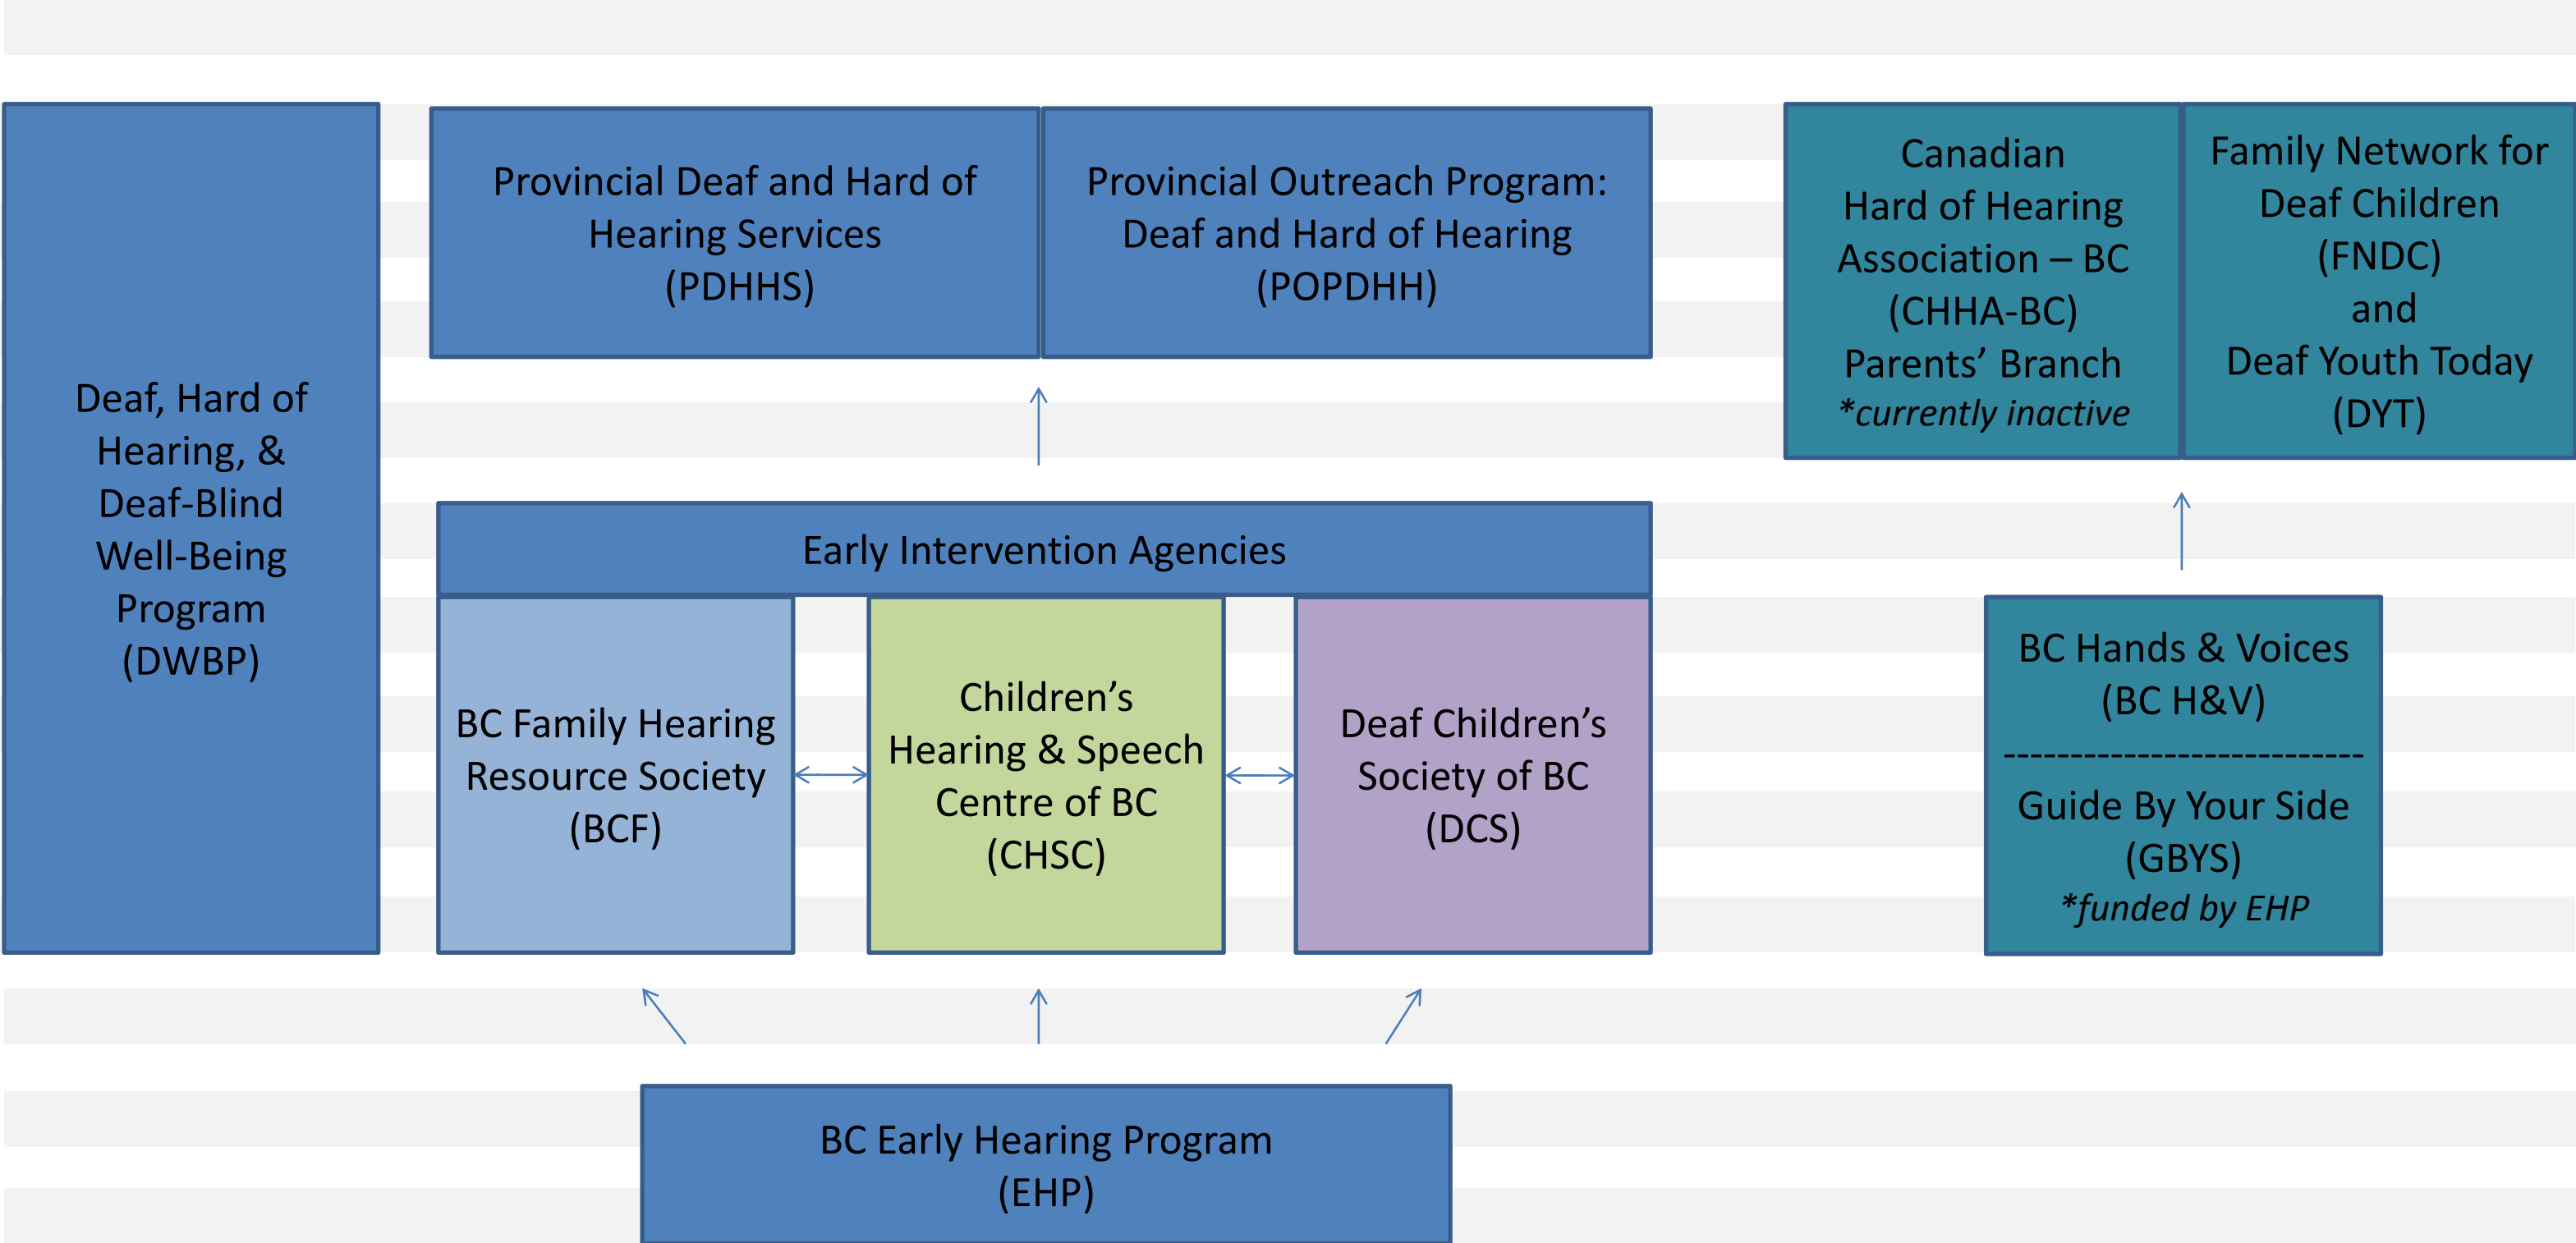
Deaf, Hard of Hearing, & Deaf-Blind Well-Being Program (DWBP)

Provincial Deaf and Hard of Hearing Services (PDHHS)

Provincial Outreach Program: Deaf and Hard of Hearing (POPDHH)

Canadian Hard of Hearing Association – BC (CHHA-BC) Parents' Branch *currently inactive

Family Network for Deaf Children (FNDC) and Deaf Youth Today (DYT)

Early Intervention Agencies

BC Family Hearing Resource Society (BCF)

Children's Hearing & Speech Centre of BC (CHSC)

Deaf Children's Society of BC (DCS)

BC Hands & Voices (BC H&V)

---------------------------

Guide By Your Side (GBYS) *funded by EHP

BC Early Hearing Program (EHP)